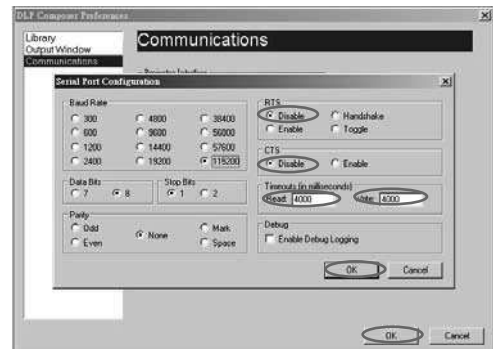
DLP Composer Preferences

Library
Output Window
Communications

Communications

Serial Port Configuration

Baud Rate
300
600
1200
2400
4800
9600
14400
19200
38400
56000
57600
115200

Data Bits
7
8

Stop Bits
1
2

Parity
Odd
Even
None
Mark
Space

RTS
Disable
Enable
Handshake
Toggle

CTS
Disable
Enable

Timeouts (in milliseconds)
Read: 4000
Write: 4000

Debug
Enable Debug Logging

OK
Cancel

OK
Cancel